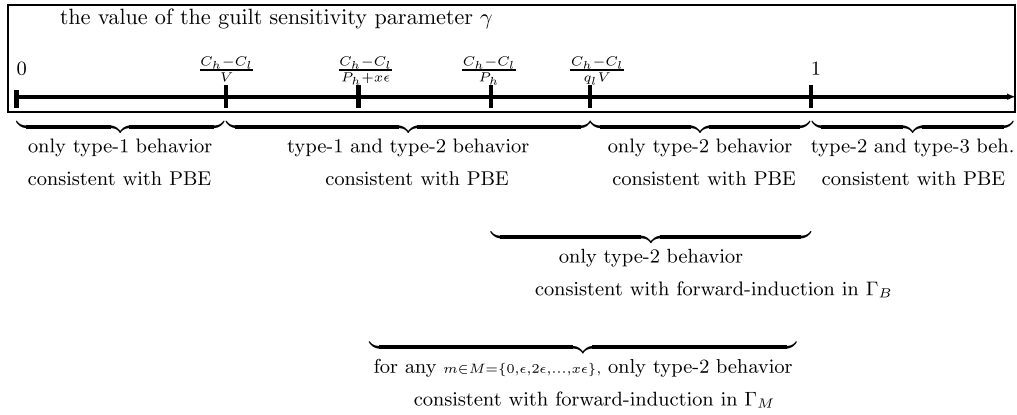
the value of the guilt sensitivity parameter $\gamma$

0 $\frac{C_h-C_l}{V}$ $\frac{C_h-C_l}{P_h+x\epsilon}$ $\frac{C_h-C_l}{P_h}$ $\frac{C_h-C_l}{q_l V}$ 1

only type-1 behavior consistent with PBE

type-1 and type-2 behavior consistent with PBE

only type-2 behavior consistent with PBE

type-2 and type-3 beh. consistent with PBE

only type-2 behavior consistent with forward-induction in $\Gamma_B$

for any $m \in M=\{0,\epsilon,2\epsilon,\ldots,x\epsilon\}$, only type-2 behavior consistent with forward-induction in $\Gamma_M$